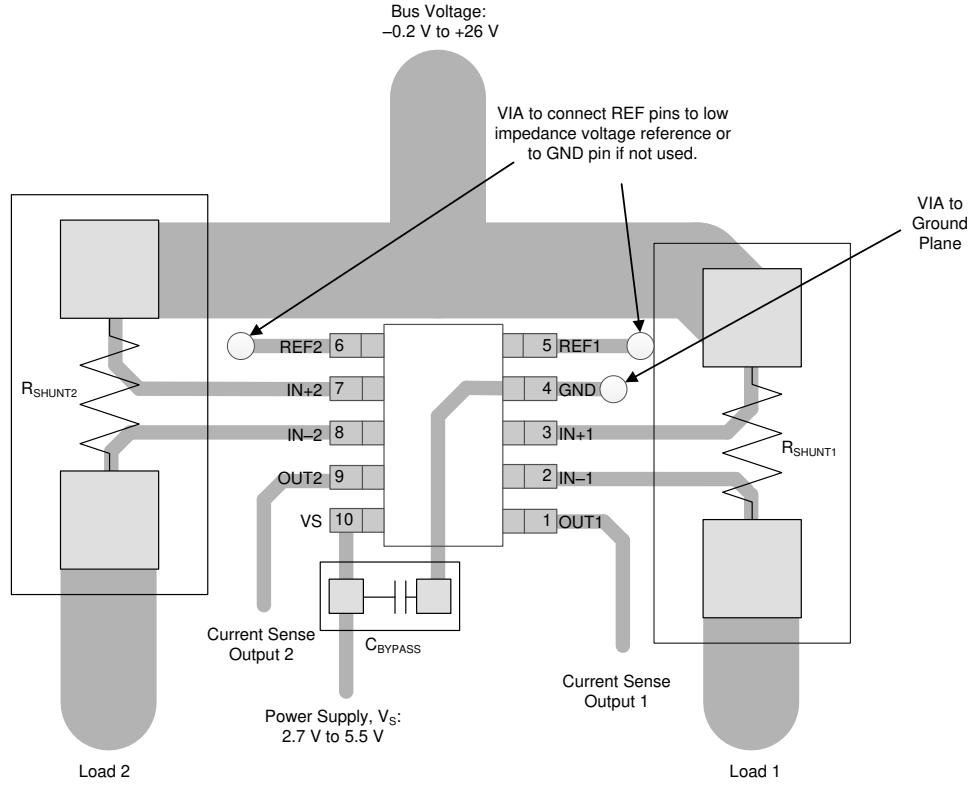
Bus Voltage:
–0.2 V to +26 V

VIA to connect REF pins to low impedance voltage reference or to GND pin if not used.

VIA to Ground Plane

$R_{SHUNT2}$

REF2 6
IN+2 7
IN–2 8
OUT2 9
VS 10

5 REF1
4 GND
3 IN+1
2 IN–1
1 OUT1

$R_{SHUNT1}$

$C_{BYPASS}$

Current Sense Output 2

Current Sense Output 1

Power Supply, $V_S$:
2.7 V to 5.5 V

Load 2

Load 1